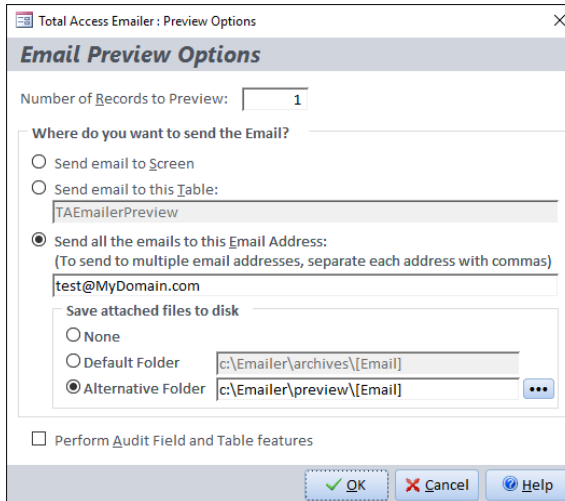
Total Access Emailer : Preview Options
×
Email Preview Options
Number of Records to Preview: 1
Where do you want to send the Email?
Send email to Screen
Send email to this Table:
TAEmailerPreview
Send all the emails to this Email Address:
(To send to multiple email addresses, separate each address with commas)
test@MyDomain.com
Save attached files to disk
None
Default Folder c:\Emailer\archives\[Email]
Alternative Folder c:\Emailer\preview\[Email] •••
Perform Audit Field and Table features
OK
Cancel
Help